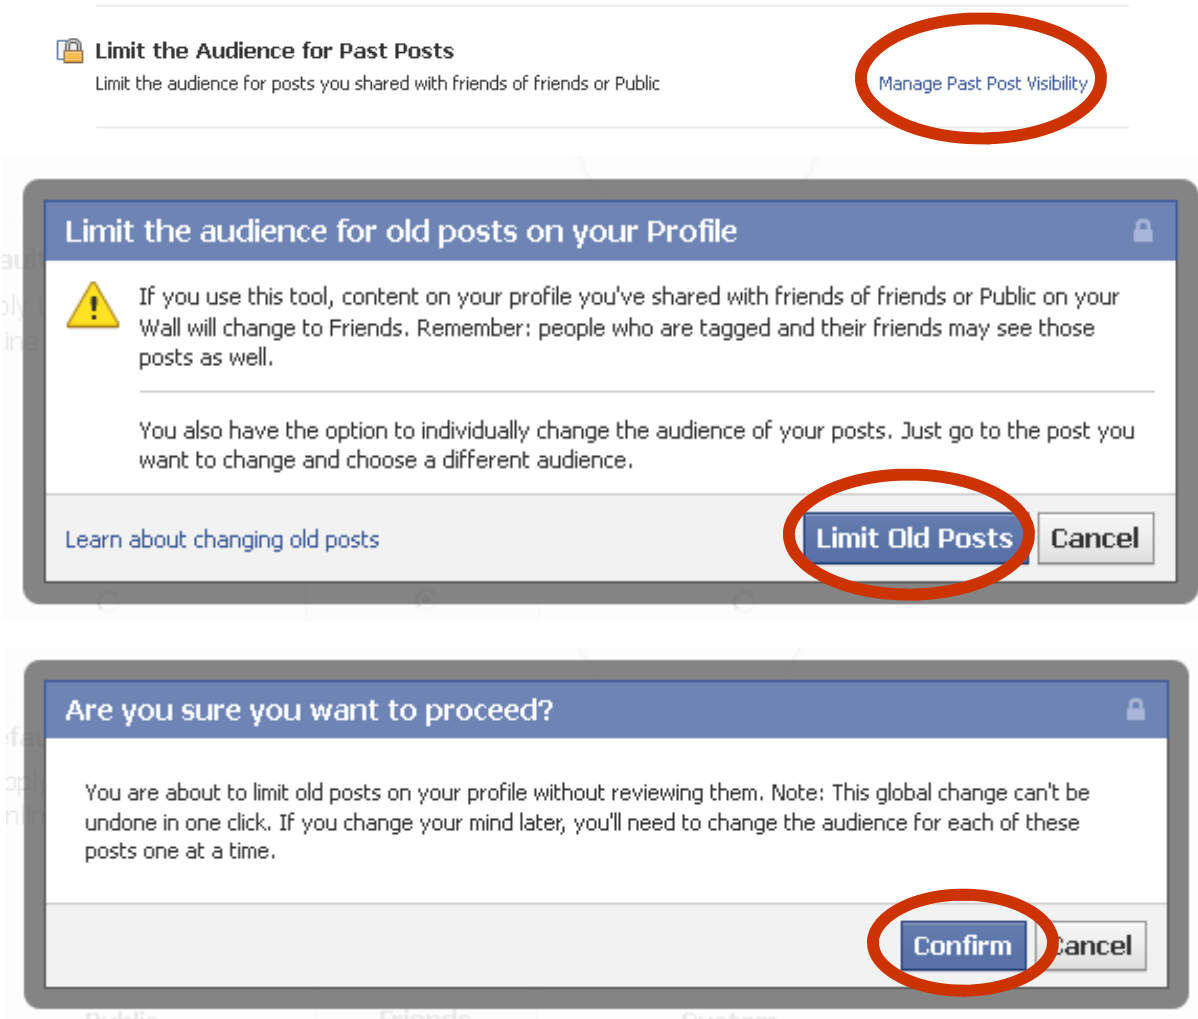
Limit the Audience for Past Posts
Limit the audience for posts you shared with friends of friends or Public

Manage Past Post Visibility

Limit the audience for old posts on your Profile

If you use this tool, content on your profile you've shared with friends of friends or Public on your Wall will change to Friends. Remember: people who are tagged and their friends may see those posts as well.

You also have the option to individually change the audience of your posts. Just go to the post you want to change and choose a different audience.

Learn about changing old posts

Limit Old Posts

Cancel

Are you sure you want to proceed?

You are about to limit old posts on your profile without reviewing them. Note: This global change can't be undone in one click. If you change your mind later, you'll need to change the audience for each of these posts one at a time.

Confirm

Cancel